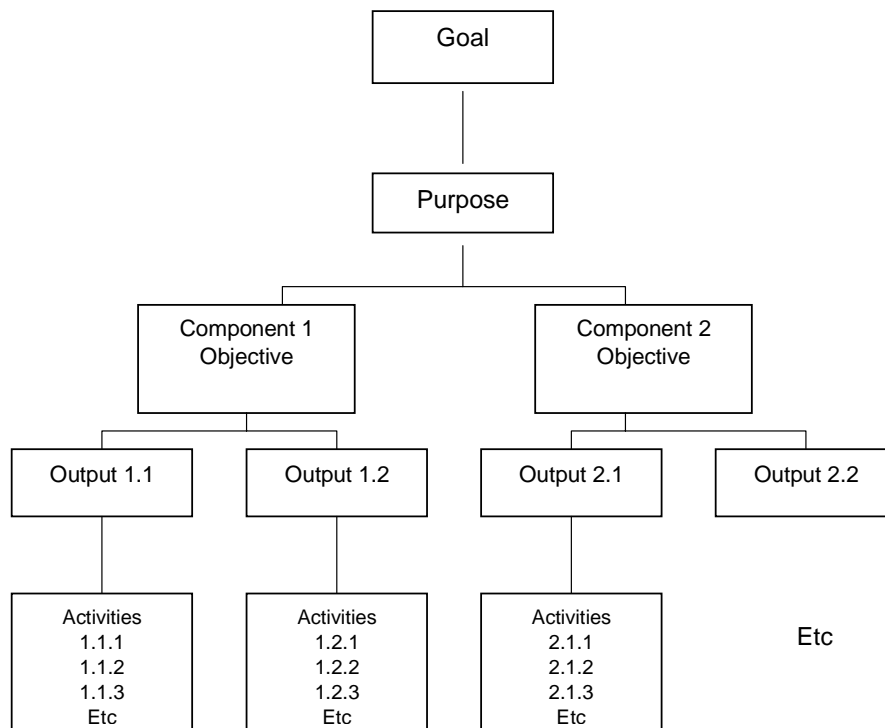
Goal

Purpose

Component 1
Objective

Component 2
Objective

Output 1.1

Output 1.2

Output 2.1

Output 2.2

Activities
1.1.1
1.1.2
1.1.3
Etc

Activities
1.2.1
1.2.2
1.2.3
Etc

Activities
2.1.1
2.1.2
2.1.3
Etc

Etc